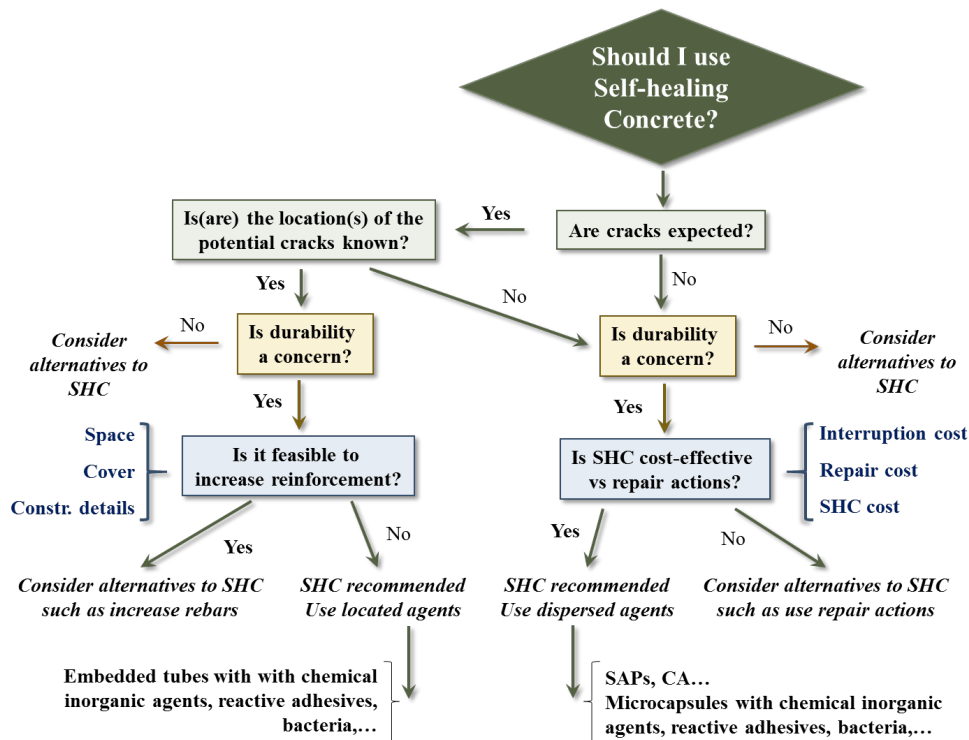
Should I use Self-healing Concrete?

Are cracks expected?

Yes

Is(are) the location(s) of the potential cracks known?

No

Yes

No

Is durability a concern?

No

Consider alternatives to SHC

Is durability a concern?

No

Consider alternatives to SHC

Yes

Yes

Space
Cover
Constr. details

Is it feasible to increase reinforcement?

Is SHC cost-effective vs repair actions?

Interruption cost
Repair cost
SHC cost

Yes

No

Yes

No

Consider alternatives to SHC such as increase rebars

SHC recommended Use located agents

SHC recommended Use dispersed agents

Consider alternatives to SHC such as use repair actions

Embedded tubes with with chemical inorganic agents, reactive adhesives, bacteria,…

SAPs, CA…
Microcapsules with chemical inorganic agents, reactive adhesives, bacteria,…